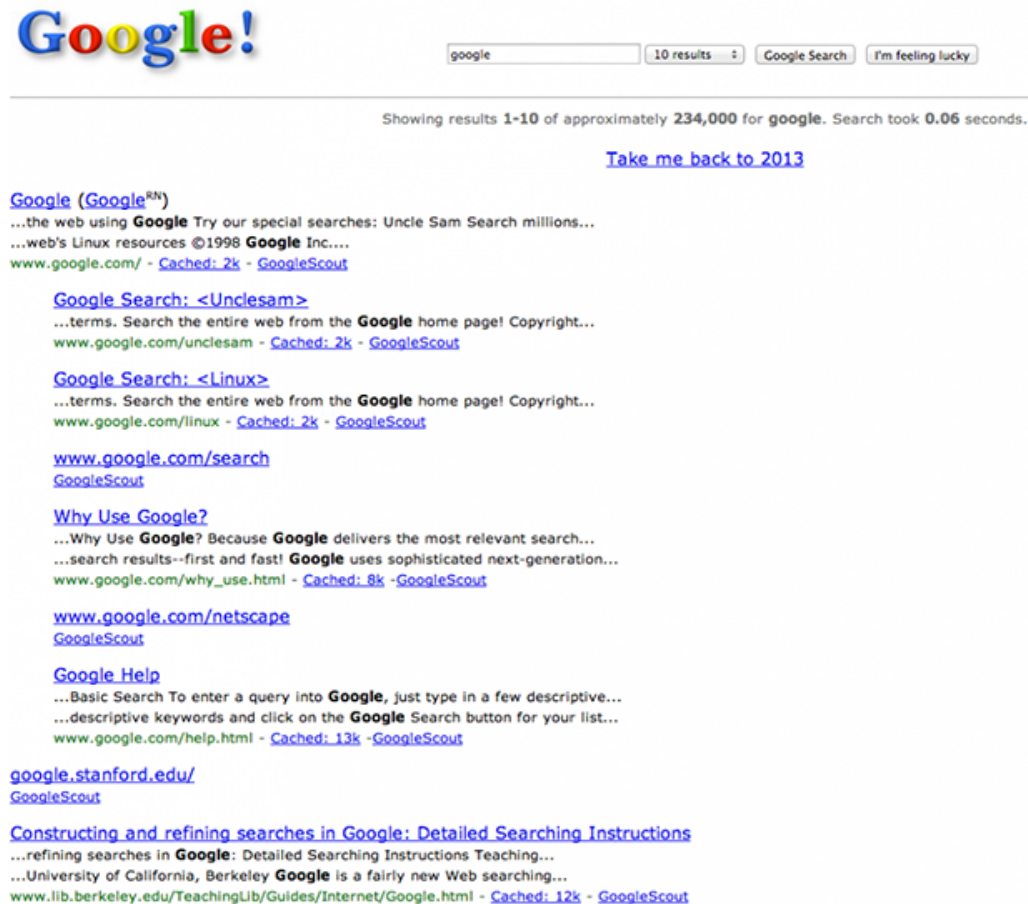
Google!

google | 10 results | Google Search | I'm feeling lucky

Showing results 1-10 of approximately 234,000 for google. Search took 0.06 seconds.

Take me back to 2013

Google (Google$^{RN}$)
...the web using Google Try our special searches: Uncle Sam Search millions...
...web's Linux resources ©1998 Google Inc....
www.google.com/ - Cached: 2k - GoogleScout

Google Search: <Unclesam>
...terms. Search the entire web from the Google home page! Copyright...
www.google.com/unclesam - Cached: 2k - GoogleScout

Google Search: <Linux>
...terms. Search the entire web from the Google home page! Copyright...
www.google.com/linux - Cached: 2k - GoogleScout

www.google.com/search
GoogleScout

Why Use Google?
...Why Use Google? Because Google delivers the most relevant search...
...search results--first and fast! Google uses sophisticated next-generation...
www.google.com/why_use.html - Cached: 8k -GoogleScout

www.google.com/netscape
GoogleScout

Google Help
...Basic Search To enter a query into Google, just type in a few descriptive...
...descriptive keywords and click on the Google Search button for your list...
www.google.com/help.html - Cached: 13k -GoogleScout

google.stanford.edu/
GoogleScout

Constructing and refining searches in Google: Detailed Searching Instructions
...refining searches in Google: Detailed Searching Instructions Teaching...
...University of California, Berkeley Google is a fairly new Web searching...
www.lib.berkeley.edu/TeachingLib/Guides/Internet/Google.html - Cached: 12k - GoogleScout